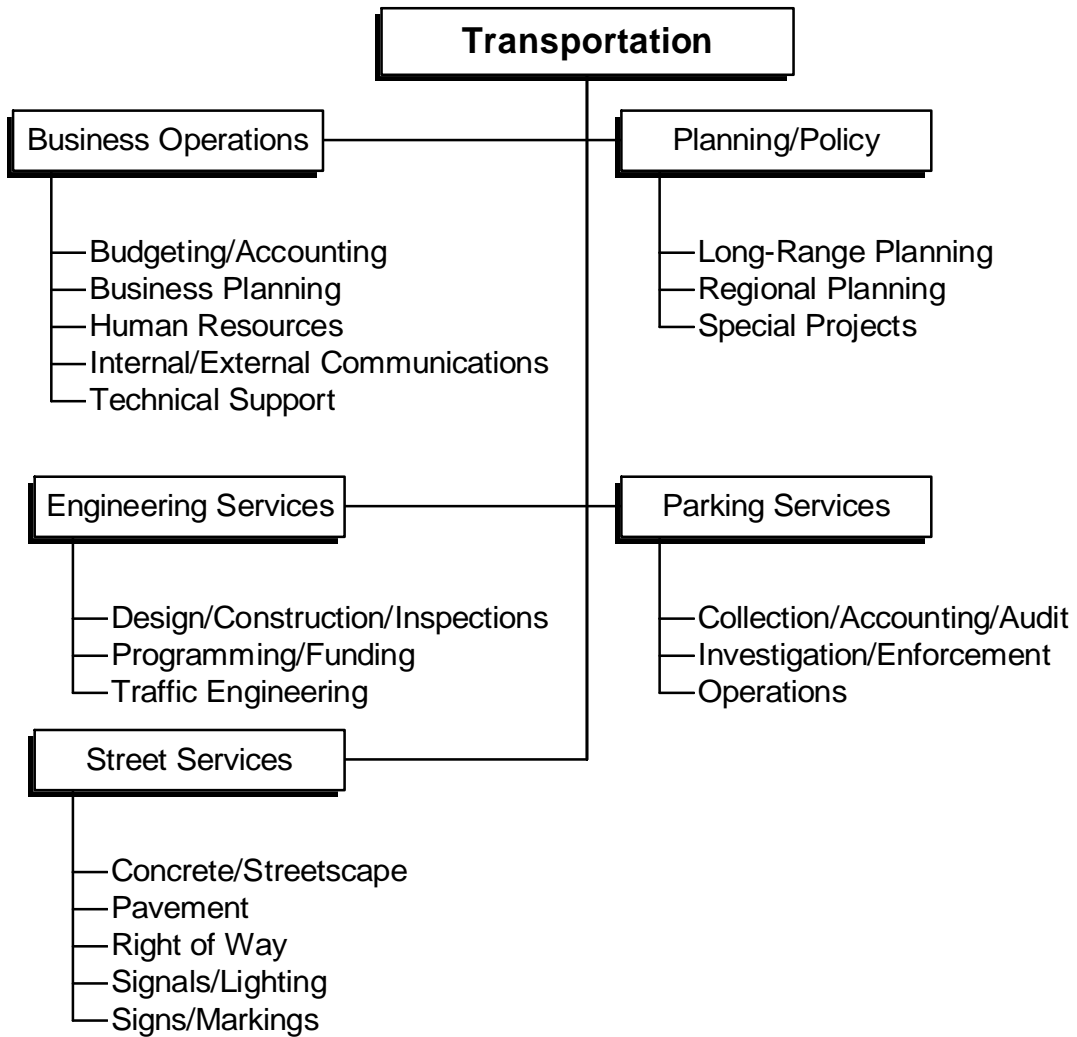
Transportation

Business Operations

Budgeting/Accounting
Business Planning
Human Resources
Internal/External Communications
Technical Support

Planning/Policy

Long-Range Planning
Regional Planning
Special Projects

Engineering Services

Design/Construction/Inspections
Programming/Funding
Traffic Engineering

Parking Services

Collection/Accounting/Audit
Investigation/Enforcement
Operations

Street Services

Concrete/Streetscape
Pavement
Right of Way
Signals/Lighting
Signs/Markings